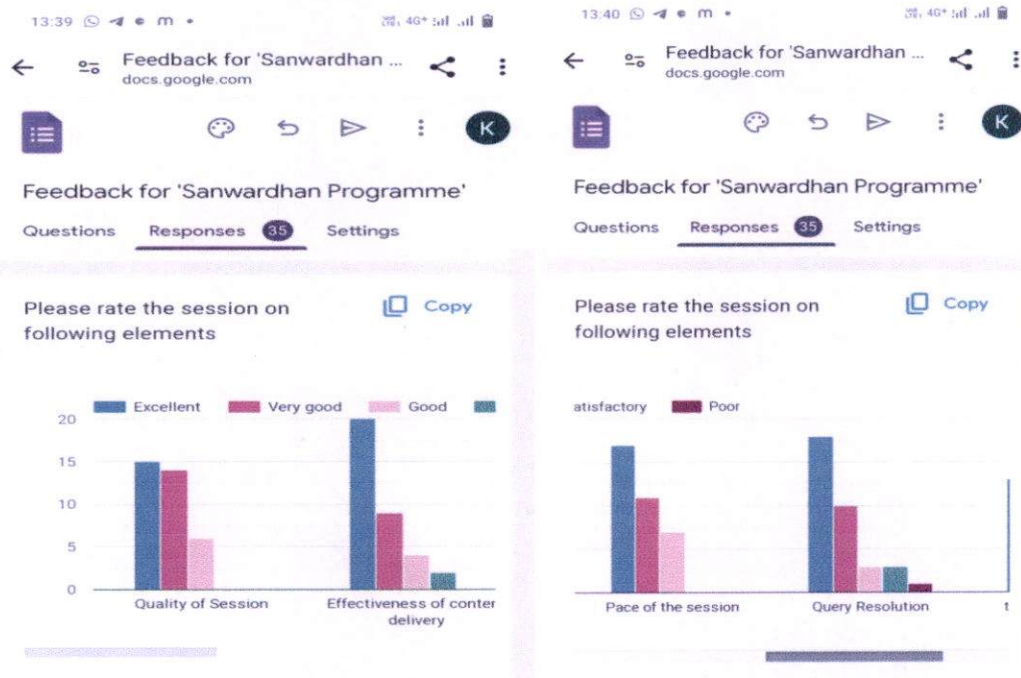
13:39

Feedback for 'Sanwardhan ...
docs.google.com

K

Feedback for 'Sanwardhan Programme'

Questions Responses 35 Settings

Please rate the session on following elements

Copy

Excellent Very good Good

20
15
10
5
0

Quality of Session
Effectiveness of conter delivery

13:40

Feedback for 'Sanwardhan ...
docs.google.com

K

Feedback for 'Sanwardhan Programme'

Questions Responses 35 Settings

Please rate the session on following elements

Copy

atisfactory Poor

Pace of the session
Query Resolution
t